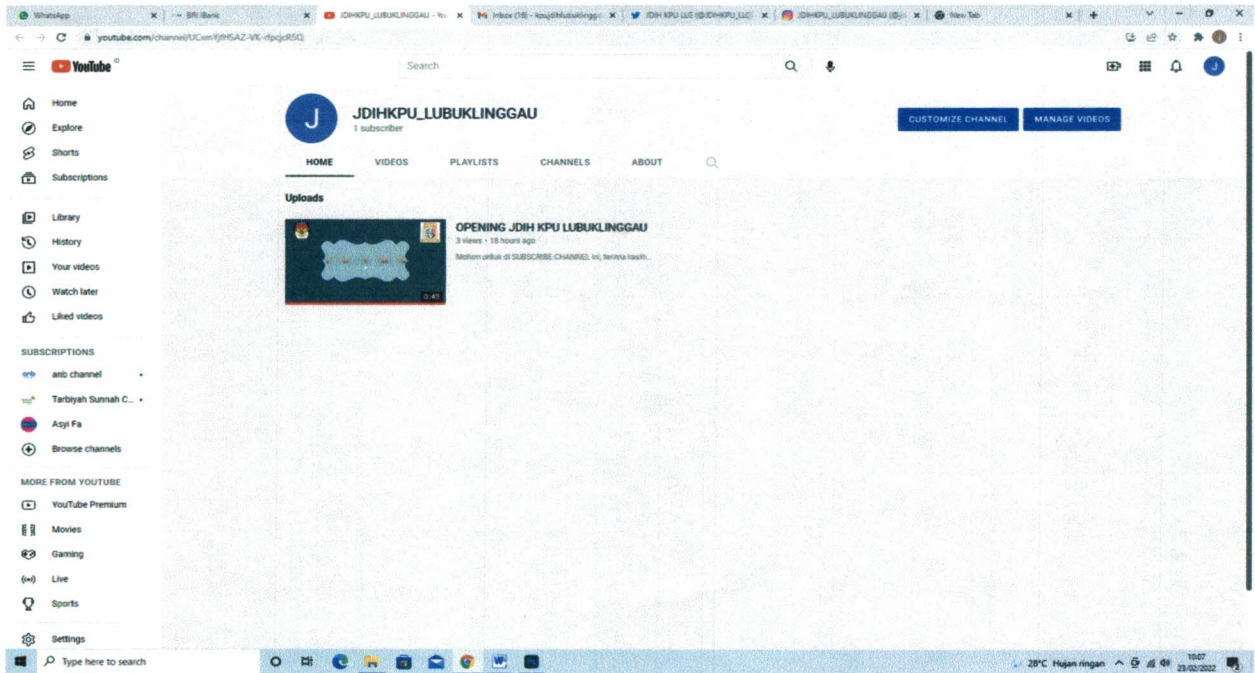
WhatsApp | BRI iBank | JDIHKPU_LUBUKLINGGAU - Yo | Inbox (18) - kpujdihlubuklingg | JDIH KPU LLG (@JDIHKPU_LLG) | JDIHKPU_LUBUKLINGGAU (@ | New Tab

youtube.com/channel/UCwnYjfHSAZ-VK-rfpcjcRSQ

YouTube

Search

Home
Explore
Shorts
Subscriptions

Library
History
Your videos
Watch later
Liked videos

SUBSCRIPTIONS
anb channel
Tarbiyah Sunnah C...
Asyi Fa
Browse channels

MORE FROM YOUTUBE
YouTube Premium
Movies
Gaming
Live
Sports

Settings

J
JDIHKPU_LUBUKLINGGAU
1 subscriber

CUSTOMIZE CHANNEL
MANAGE VIDEOS

HOME VIDEOS PLAYLISTS CHANNELS ABOUT

Uploads

0:45
OPENING JDIH KPU LUBUKLINGGAU
3 views • 18 hours ago
Mohon untuk di SUBSCRIBE CHANNEL ini, terima kasih...

Type here to search

28°C Hujan ringan
10:07
23/02/2022